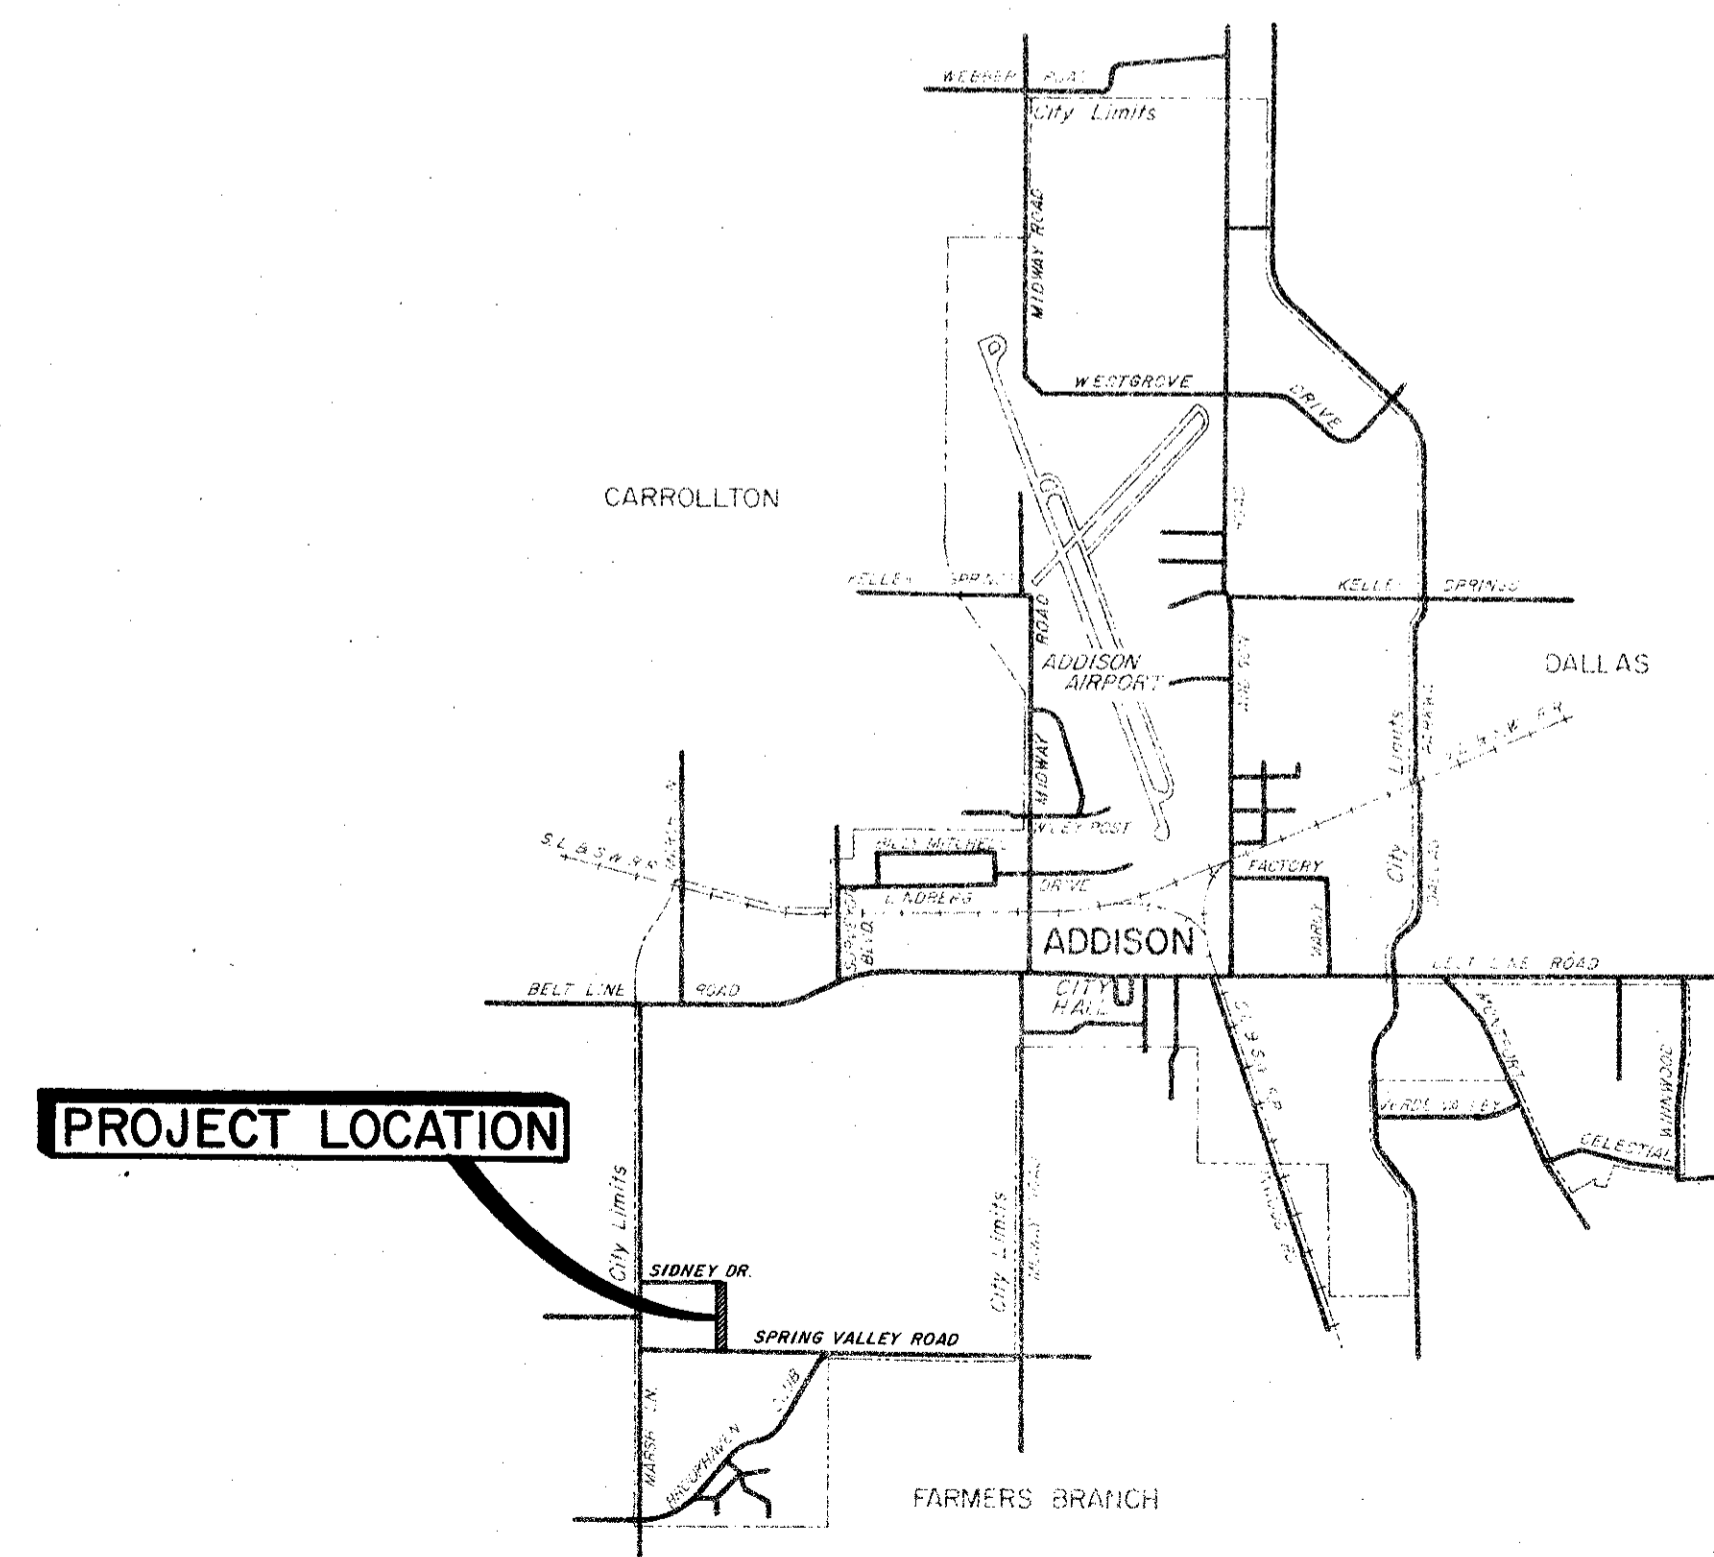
WEBBER ROAD
City Limits
MIDWAY ROAD
WESTGROVE
DRIVE
CARROLLTON
KELLER SPRINGS
ROAD
KELLER SPRINGS
ADDISON AIRPORT
DALLAS
City Limits
MIDWAY
WILEY POST
S.L. & S.W. R.R.
MARSH LN.
BILLY MITCHELL
DRIVE
LINDBERG
FACTORY
ADDISON
BELT LINE ROAD
BELT LINE ROAD
CITY HALL
PROJECT LOCATION
VERDE VALLEY
CELESTIAL
WINNWOOD
City Limits
City Limits
SIDNEY DR.
SPRING VALLEY ROAD
MARSH LN.
BROOKHAVEN CLUB
FARMERS BRANCH